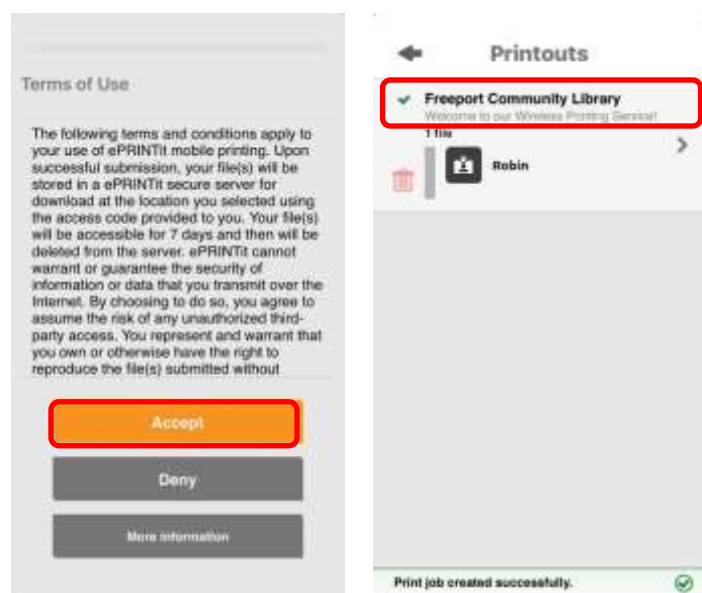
Terms of Use

The following terms and conditions apply to your use of ePRINTit mobile printing. Upon successful submission, your file(s) will be stored in a ePRINTit secure server for download at the location you selected using the access code provided to you. Your file(s) will be accessible for 7 days and then will be deleted from the server. ePRINTit cannot warrant or guarantee the security of information or data that you transmit over the Internet. By choosing to do so, you agree to assume the risk of any unauthorized third-party access. You represent and warrant that you own or otherwise have the right to reproduce the file(s) submitted without

Accept

Deny

More information

Printouts

Freeport Community Library

Welcome to our Wireless Printing Service!

1 file

Robin

Print job created successfully.